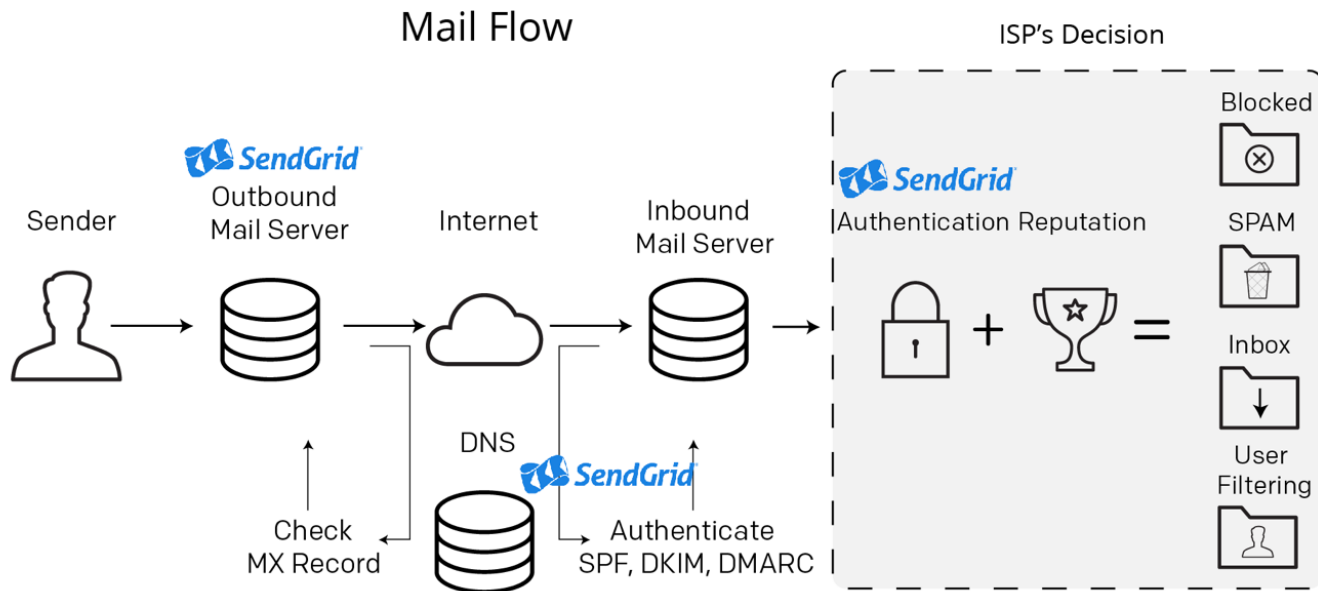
Mail Flow

ISP's Decision

SendGrid
Outbound Mail Server

Sender

Internet

Inbound Mail Server

SendGrid
Authentication Reputation

Blocked

SPAM

Inbox

User Filtering

+ =

DNS

SendGrid

Check MX Record

Authenticate SPF, DKIM, DMARC